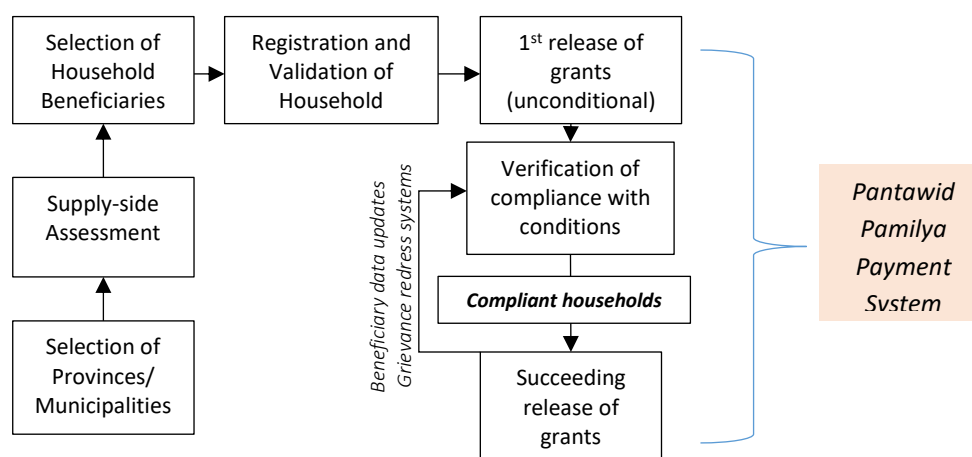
Selection of Household Beneficiaries

Registration and Validation of Household

1$^{st}$ release of grants (unconditional)

Supply-side Assessment

Verification of compliance with conditions

Beneficiary data updates
Grievance redress systems

Compliant households

Selection of Provinces/ Municipalities

Succeeding release of grants

Pantawid Pamilya Payment System